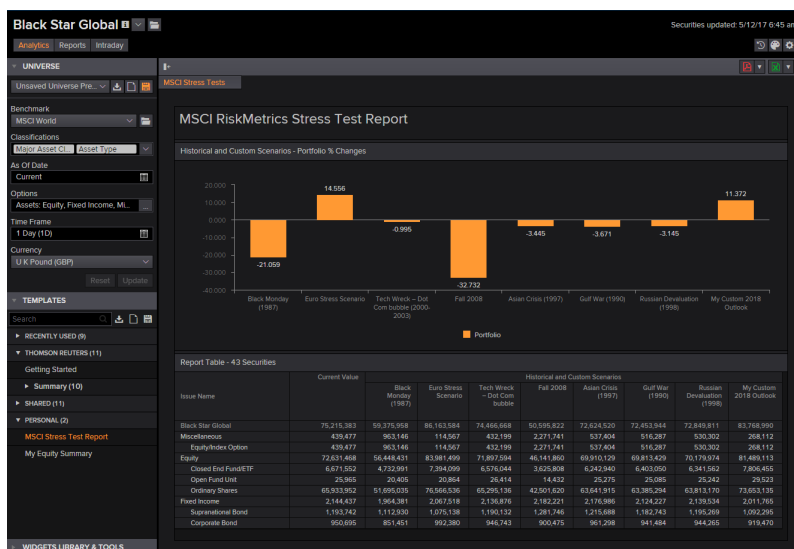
Black Star Global

Securities updated: 5/12/17 6:45 am

Analytics Reports Intraday

UNIVERSE

Unsaved Universe Pre...

Benchmark

MSCI World

Classifications

Major Asset Cl... Asset Type

As Of Date

Current

Options

Assets: Equity, Fixed Income, Mi...

Time Frame

1 Day (1D)

Currency

U K Pound (GBP)

Reset Update

TEMPLATES

Search

RECENTLY USED (9)

THOMSON REUTERS (11)

Getting Started

Summary (10)

SHARED (11)

PERSONAL (2)

MSCI Stress Test Report

My Equity Summary

WIDGETS LIBRARY & TOOLS

MSCI Stress Tests

MSCI RiskMetrics Stress Test Report

Historical and Custom Scenarios - Portfolio % Changes

20.000
10.000
0.000
-10.000
-20.000
-30.000
-40.000

-21.059
14.556
-0.995
-32.732
-3.445
-3.671
-3.145
11.372

Black Monday (1987)
Euro Stress Scenario
Tech Wreck – Dot Com bubble (2000-2003)
Fall 2008
Asian Crisis (1997)
Gulf War (1990)
Russian Devaluation (1998)
My Custom 2018 Outlook

Portfolio

Report Table - 43 Securities

| Issue Name | Current Value | Black Monday (1987) | Euro Stress Scenario | Tech Wreck – Dot Com bubble | Fall 2008 | Asian Crisis (1997) | Gulf War (1990) | Russian Devaluation (1998) | My Custom 2018 Outlook |
|---|---|---|---|---|---|---|---|---|---|
| | | Historical and Custom Scenarios | | | | | | | |
| Black Star Global | 75,215,383 | 59,375,958 | 86,163,584 | 74,466,668 | 50,595,822 | 72,624,520 | 72,453,944 | 72,849,811 | 83,768,990 |
| Miscellaneous | 439,477 | 963,146 | 114,567 | 432,199 | 2,271,741 | 537,404 | 516,287 | 530,302 | 268,112 |
| Equity/Index Option | 439,477 | 963,146 | 114,567 | 432,199 | 2,271,741 | 537,404 | 516,287 | 530,302 | 268,112 |
| Equity | 72,631,468 | 56,448,431 | 83,981,499 | 71,897,594 | 46,141,860 | 69,910,129 | 69,813,429 | 70,179,974 | 81,489,113 |
| Closed End Fund/ETF | 6,671,552 | 4,732,991 | 7,394,099 | 6,576,044 | 3,625,808 | 6,242,940 | 6,403,050 | 6,341,562 | 7,806,455 |
| Open Fund Unit | 25,965 | 20,405 | 20,864 | 26,414 | 14,432 | 25,275 | 25,085 | 25,242 | 29,523 |
| Ordinary Shares | 65,933,952 | 51,695,035 | 76,566,536 | 65,295,136 | 42,501,620 | 63,641,915 | 63,385,294 | 63,813,170 | 73,653,135 |
| Fixed Income | 2,144,437 | 1,964,381 | 2,067,518 | 2,136,876 | 2,182,221 | 2,176,986 | 2,124,227 | 2,139,534 | 2,011,765 |
| Supranational Bond | 1,193,742 | 1,112,930 | 1,075,138 | 1,190,132 | 1,281,746 | 1,215,688 | 1,182,743 | 1,195,269 | 1,092,295 |
| Corporate Bond | 950,695 | 851,451 | 992,380 | 946,743 | 900,475 | 961,298 | 941,484 | 944,265 | 919,470 |